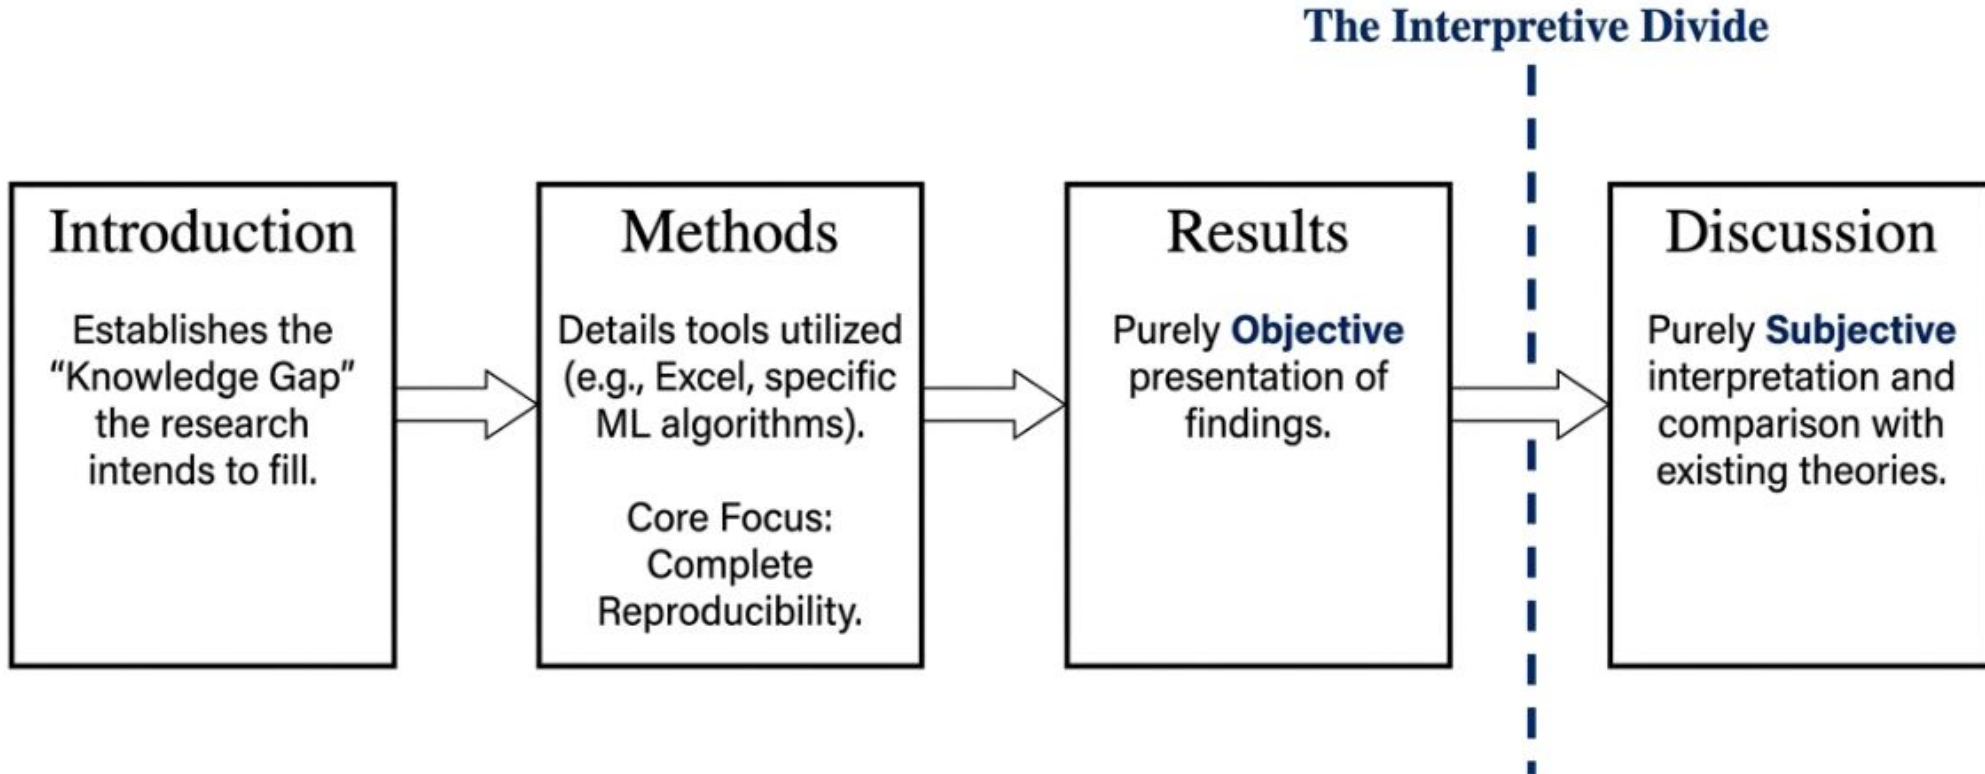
The Interpretive Divide

Introduction

Establishes the "Knowledge Gap" the research intends to fill.

Methods

Details tools utilized (e.g., Excel, specific ML algorithms).

Core Focus: Complete Reproducibility.

Results

Purely Objective presentation of findings.

Discussion

Purely Subjective interpretation and comparison with existing theories.